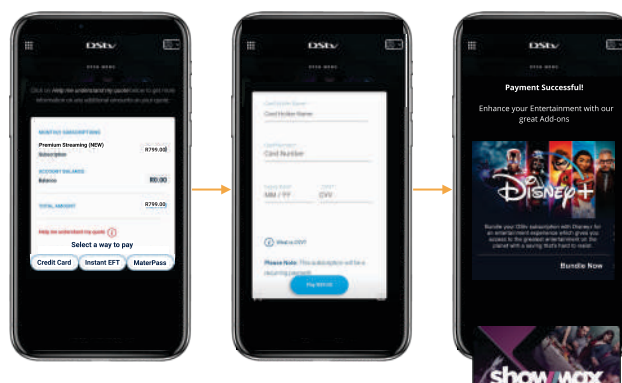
DStv

MONTHLY SUBSCRIPTION
Premium Streaming (NEW)
Subscription
R799.00

ACCOUNT BALANCE
Balance
R0.00

TOTAL AMOUNT
R799.00

Help me understand my quote

Select a way to pay

Credit Card
Instant EFT
MaterPass

DStv

Card Holder Name
Card Holder Name
Card Number
Card Number
MM / YY
CVV

What is CVV?

Please Note: This subscription will be a recurring payment.

Pay R99.00

DStv

Payment Successful!

Enhance your Entertainment with our great Add-ons

Disney+

Bundle Now

showmax